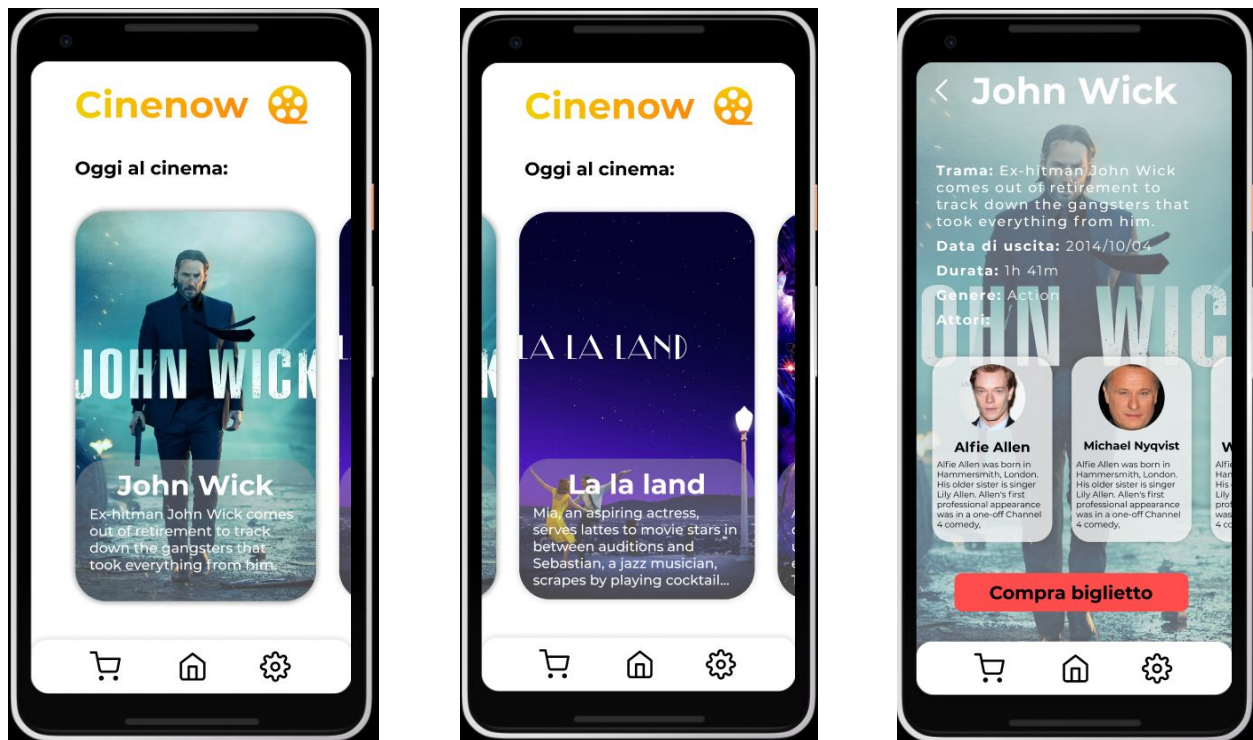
Cinenow

Oggi al cinema:

JOHN WICK

John Wick

Ex-hitman John Wick comes out of retirement to track down the gangsters that took everything from him.

Cinenow

Oggi al cinema:

LA LA LAND

La la land

Mia, an aspiring actress, serves lattes to movie stars in between auditions and Sebastian, a jazz musician, scrapes by playing cocktail...

John Wick

Trama: Ex-hitman John Wick comes out of retirement to track down the gangsters that took everything from him.

Data di uscita: 2014/10/04

Durata: 1h 41m

Genere: Action

Attori:

Alfie Allen

Alfie Allen was born in Hammersmith, London. His older sister is singer Lily Allen. Allen's first professional appearance was in a one-off Channel 4 comedy,

Michael Nyqvist

Alfie Allen was born in Hammersmith, London. His older sister is singer Lily Allen. Allen's first professional appearance was in a one-off Channel 4 comedy,

Compra biglietto